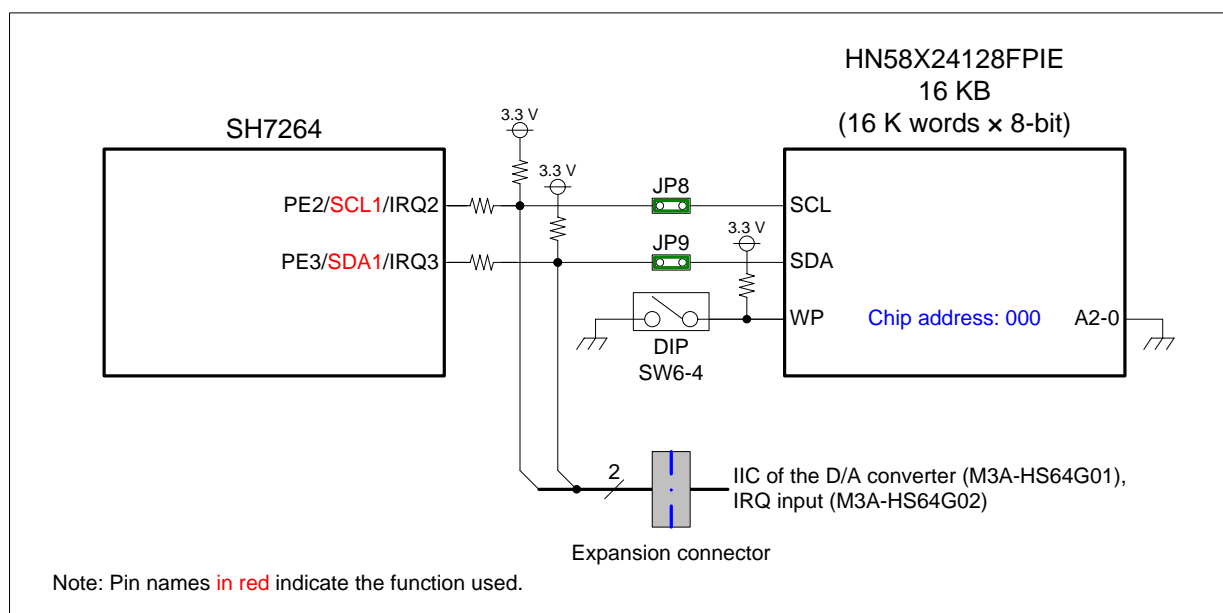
HN58X24128FPIE
16 KB
(16 K words × 8-bit)

SH7264

3.3 V

3.3 V

PE2/SCL1/IRQ2

JP8

SCL

JP9

3.3 V

PE3/SDA1/IRQ3

SDA

WP

Chip address: 000

A2-0

DIP
SW6-4

2

IIC of the D/A converter (M3A-HS64G01),
IRQ input (M3A-HS64G02)

Expansion connector

Note: Pin names in red indicate the function used.